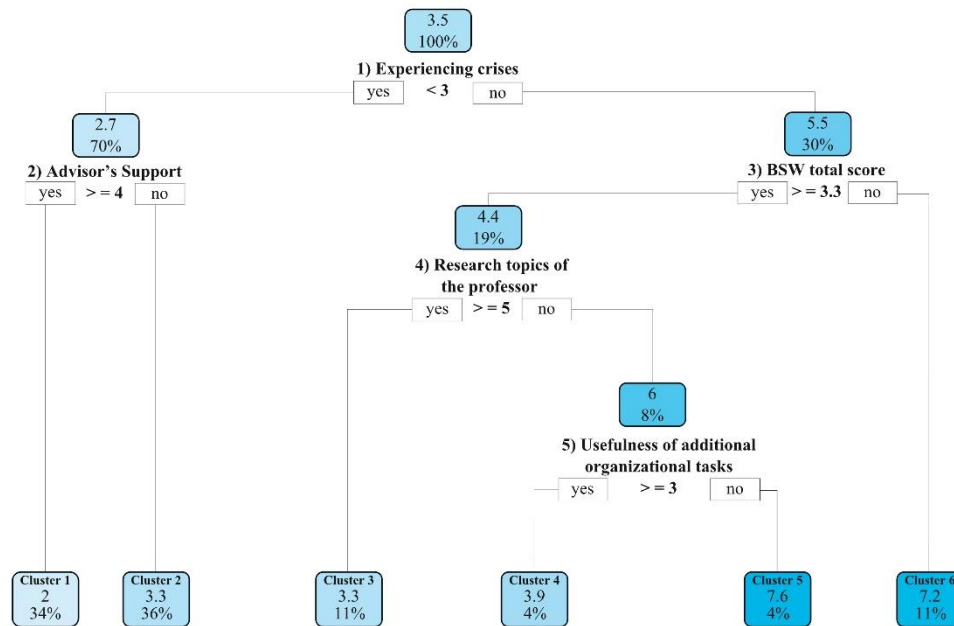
3.5
100%

1) Experiencing crises

yes < 3 no

2.7
70%

2) Advisor's Support

yes > = 4 no

5.5
30%

3) BSW total score

yes > = 3.3 no

4.4
19%

4) Research topics of the professor

yes > = 5 no

6
8%

5) Usefulness of additional organizational tasks

yes > = 3 no

Cluster 1
2
34%

Cluster 2
3.3
36%

Cluster 3
3.3
11%

Cluster 4
3.9
4%

Cluster 5
7.6
4%

Cluster 6
7.2
11%